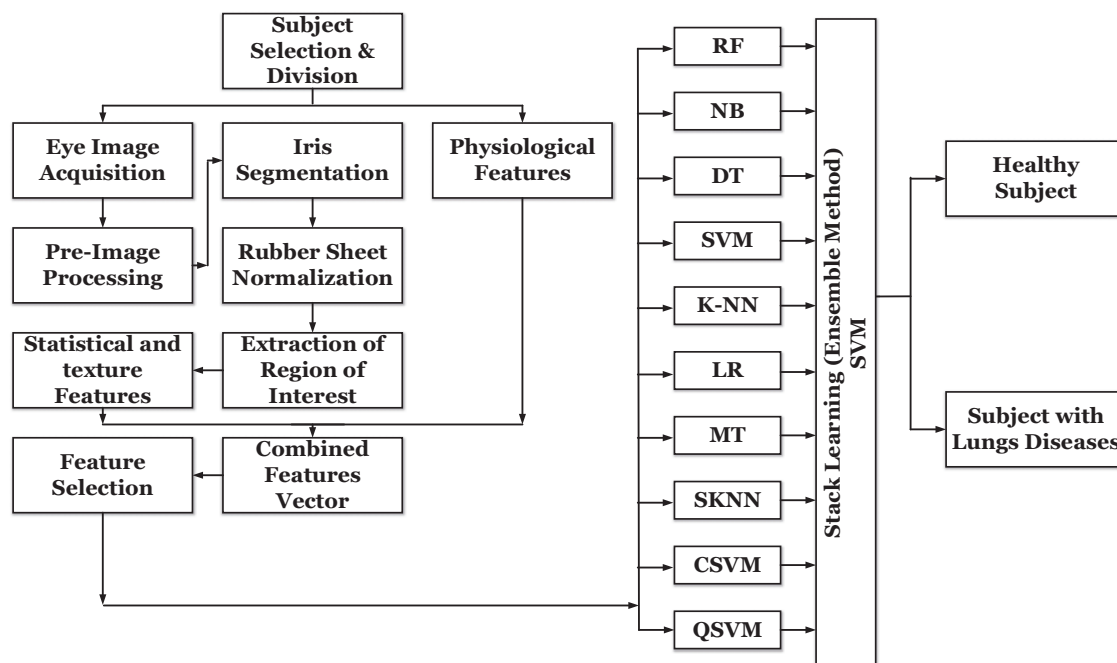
Subject Selection & Division

Eye Image Acquisition

Iris Segmentation

Physiological Features

Pre-Image Processing

Rubber Sheet Normalization

Statistical and texture Features

Extraction of Region of Interest

Feature Selection

Combined Features Vector

RF

NB

DT

SVM

K-NN

LR

MT

SKNN

CSVM

QSVM

Stack Learning (Ensemble Method) SVM

Healthy Subject

Subject with Lungs Diseases